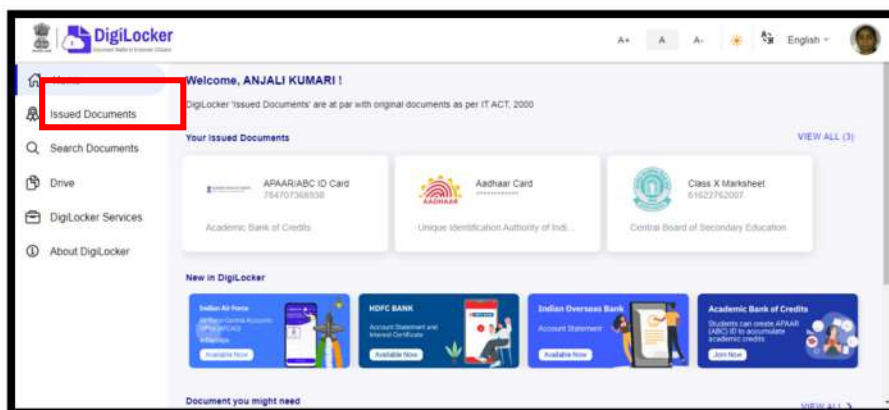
DigiLocker
Document Wallet to Empower Citizens

A+ A A- English

Home
Issued Documents
Search Documents
Drive
DigiLocker Services
About DigiLocker

Welcome, ANJALI KUMARI !

DigiLocker 'Issued Documents' are at par with original documents as per IT ACT, 2000

Your Issued Documents

VIEW ALL (3)

APAAR/ABC ID Card
764707368938
Academic Bank of Credits

Aadhaar Card
XXXXXXXXXX
Unique Identification Authority of Indi...

Class X Marksheet
61622762007
Central Board of Secondary Education

New in DigiLocker

Indian Air Force
Available Now

HDFC BANK
Account Statement and Interest Certificate
Available Now

Indian Overseas Bank
Account Statement
Available Now

Academic Bank of Credits
Students can create APAAR (ABC) ID to accumulate academic credits
Join Now

Document you might need

VIEW ALL